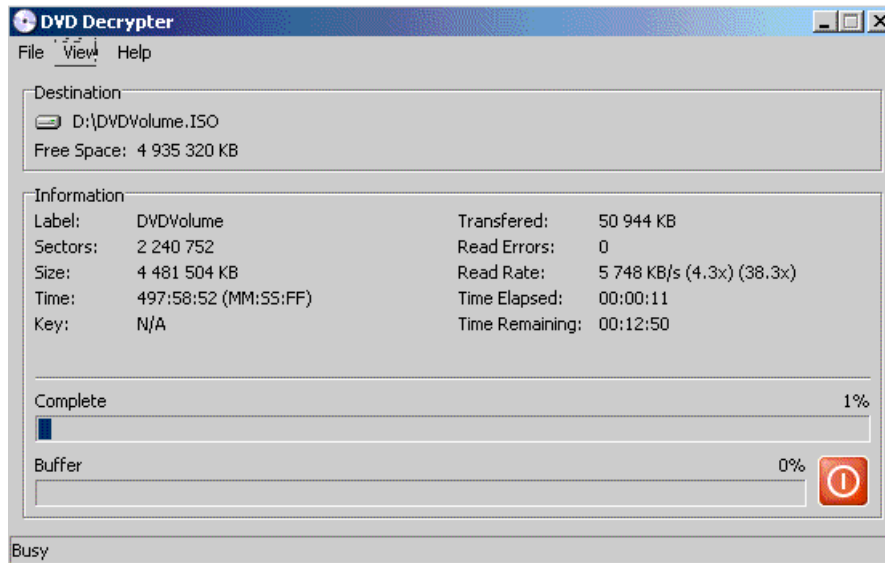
DVD Decrypter

File View Help

Destination

D:\DVDVolume.ISO

Free Space: 4 935 320 KB

Information

Label: DVDVolume

Sectors: 2 240 752

Size: 4 481 504 KB

Time: 497:58:52 (MM:SS:FF)

Key: N/A

Transfered: 50 944 KB

Read Errors: 0

Read Rate: 5 748 KB/s (4.3x) (38.3x)

Time Elapsed: 00:00:11

Time Remaining: 00:12:50

Complete 1%

Buffer 0%

Busy